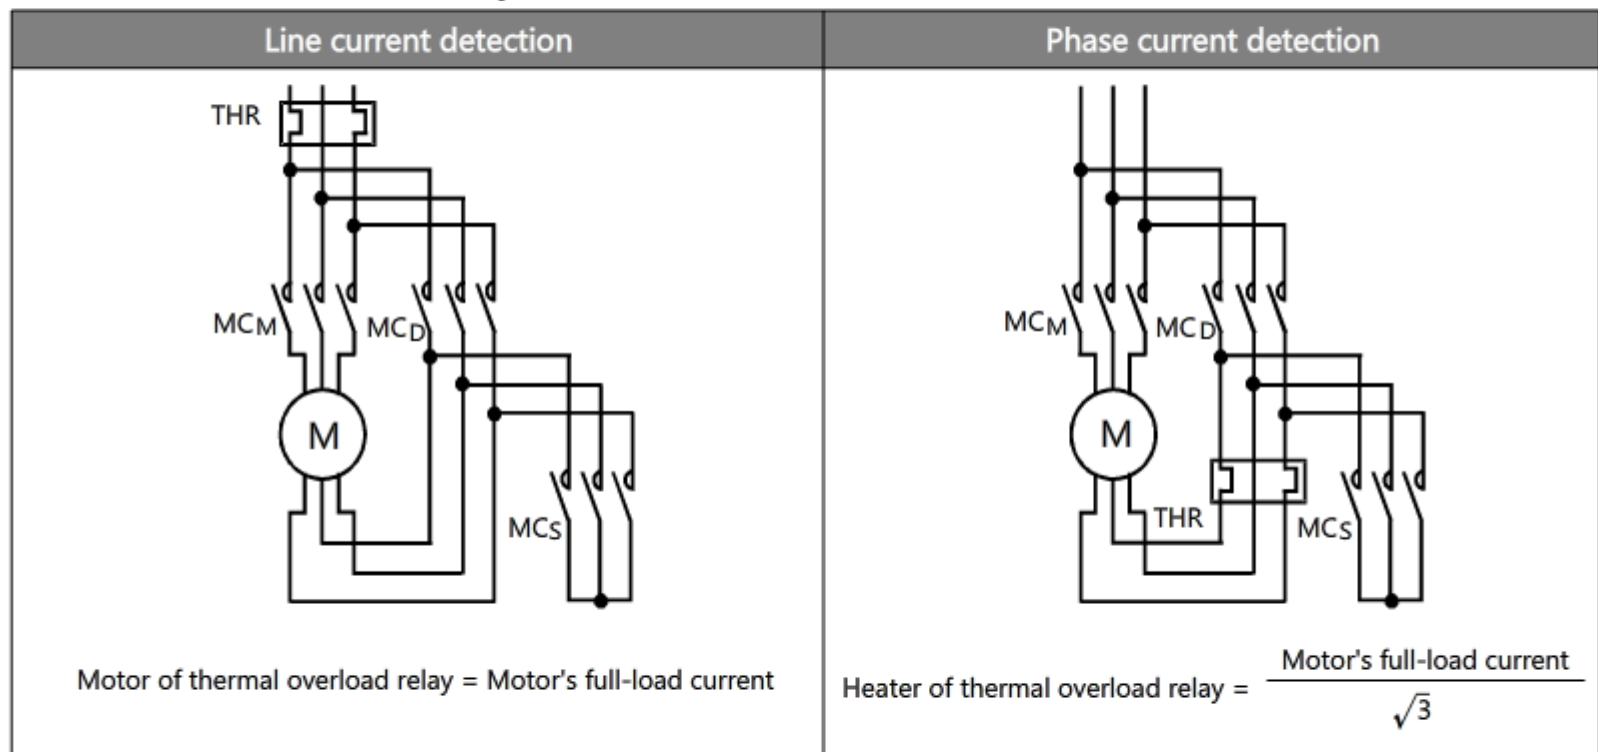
| Line current detection | Phase current detection |
|---|---|
| THR<br>MC$_M$ MC$_D$<br>M<br>MC$_S$<br>Motor of thermal overload relay = Motor's full-load current | MC$_M$ MC$_D$<br>M<br>THR MC$_S$<br>Heater of thermal overload relay = $\frac{\text{Motor's full-load current}}{\sqrt{3}}$ |